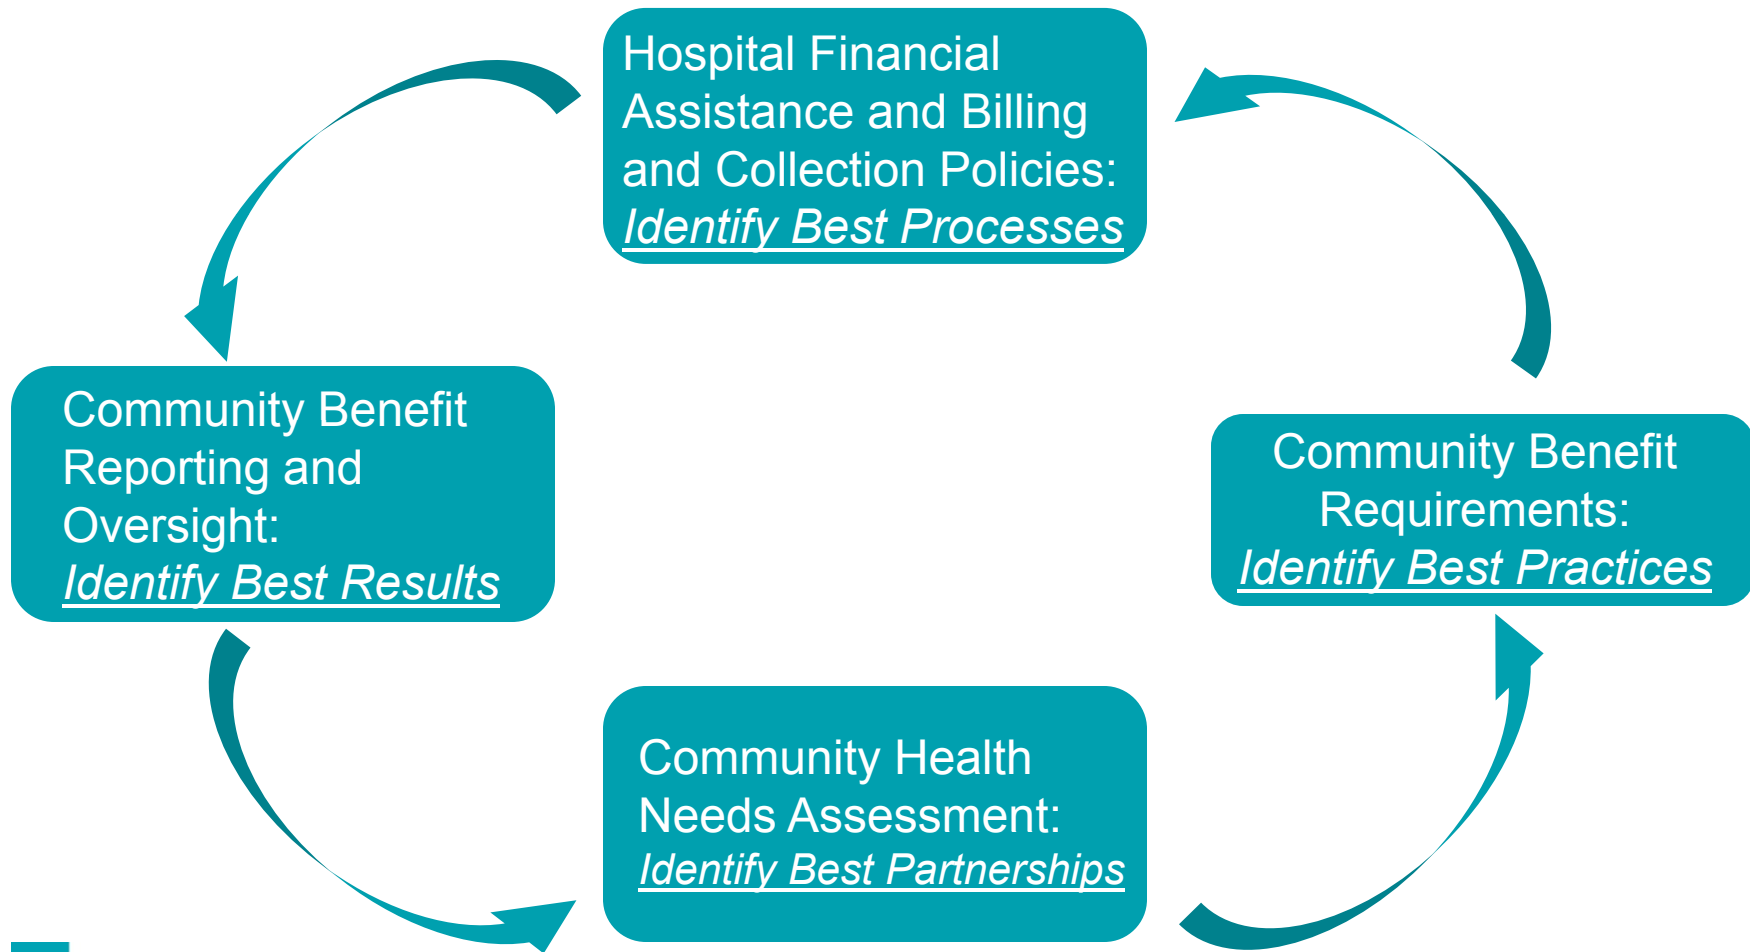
Hospital Financial Assistance and Billing and Collection Policies:
Identify Best Processes

Community Benefit Reporting and Oversight:
Identify Best Results

Community Benefit Requirements:
Identify Best Practices

Community Health Needs Assessment:
Identify Best Partnerships